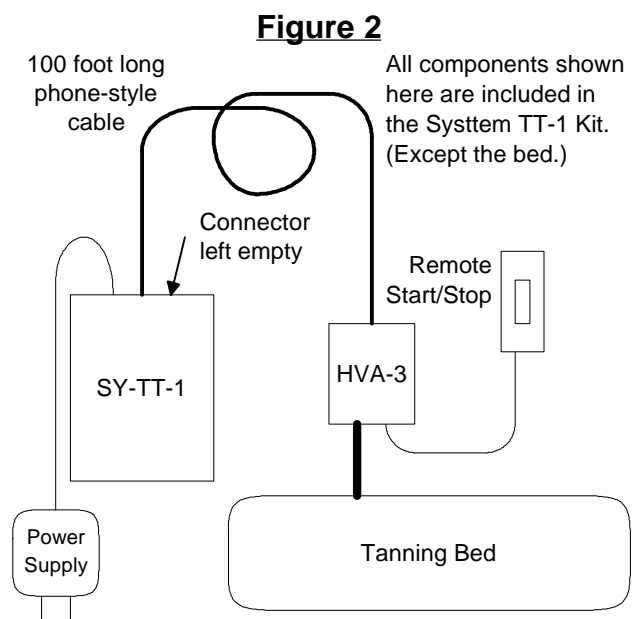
Figure 2

100 foot long phone-style cable

All components shown here are included in the Systtem TT-1 Kit. (Except the bed.)

Connector left empty

Remote Start/Stop

SY-TT-1

HVA-3

Power Supply

Tanning Bed